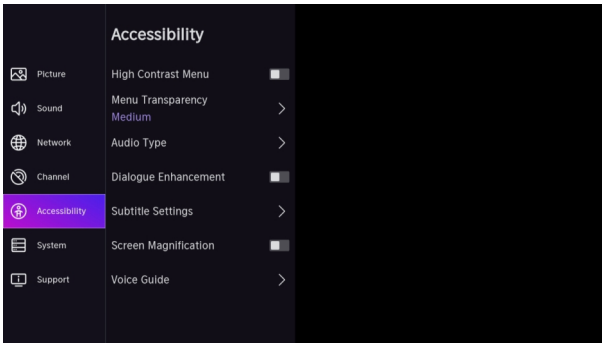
Picture
Sound
Network
Channel
Accessibility
System
Support

Accessibility

High Contrast Menu

Menu Transparency
Medium

Audio Type

Dialogue Enhancement

Subtitle Settings

Screen Magnification

Voice Guide